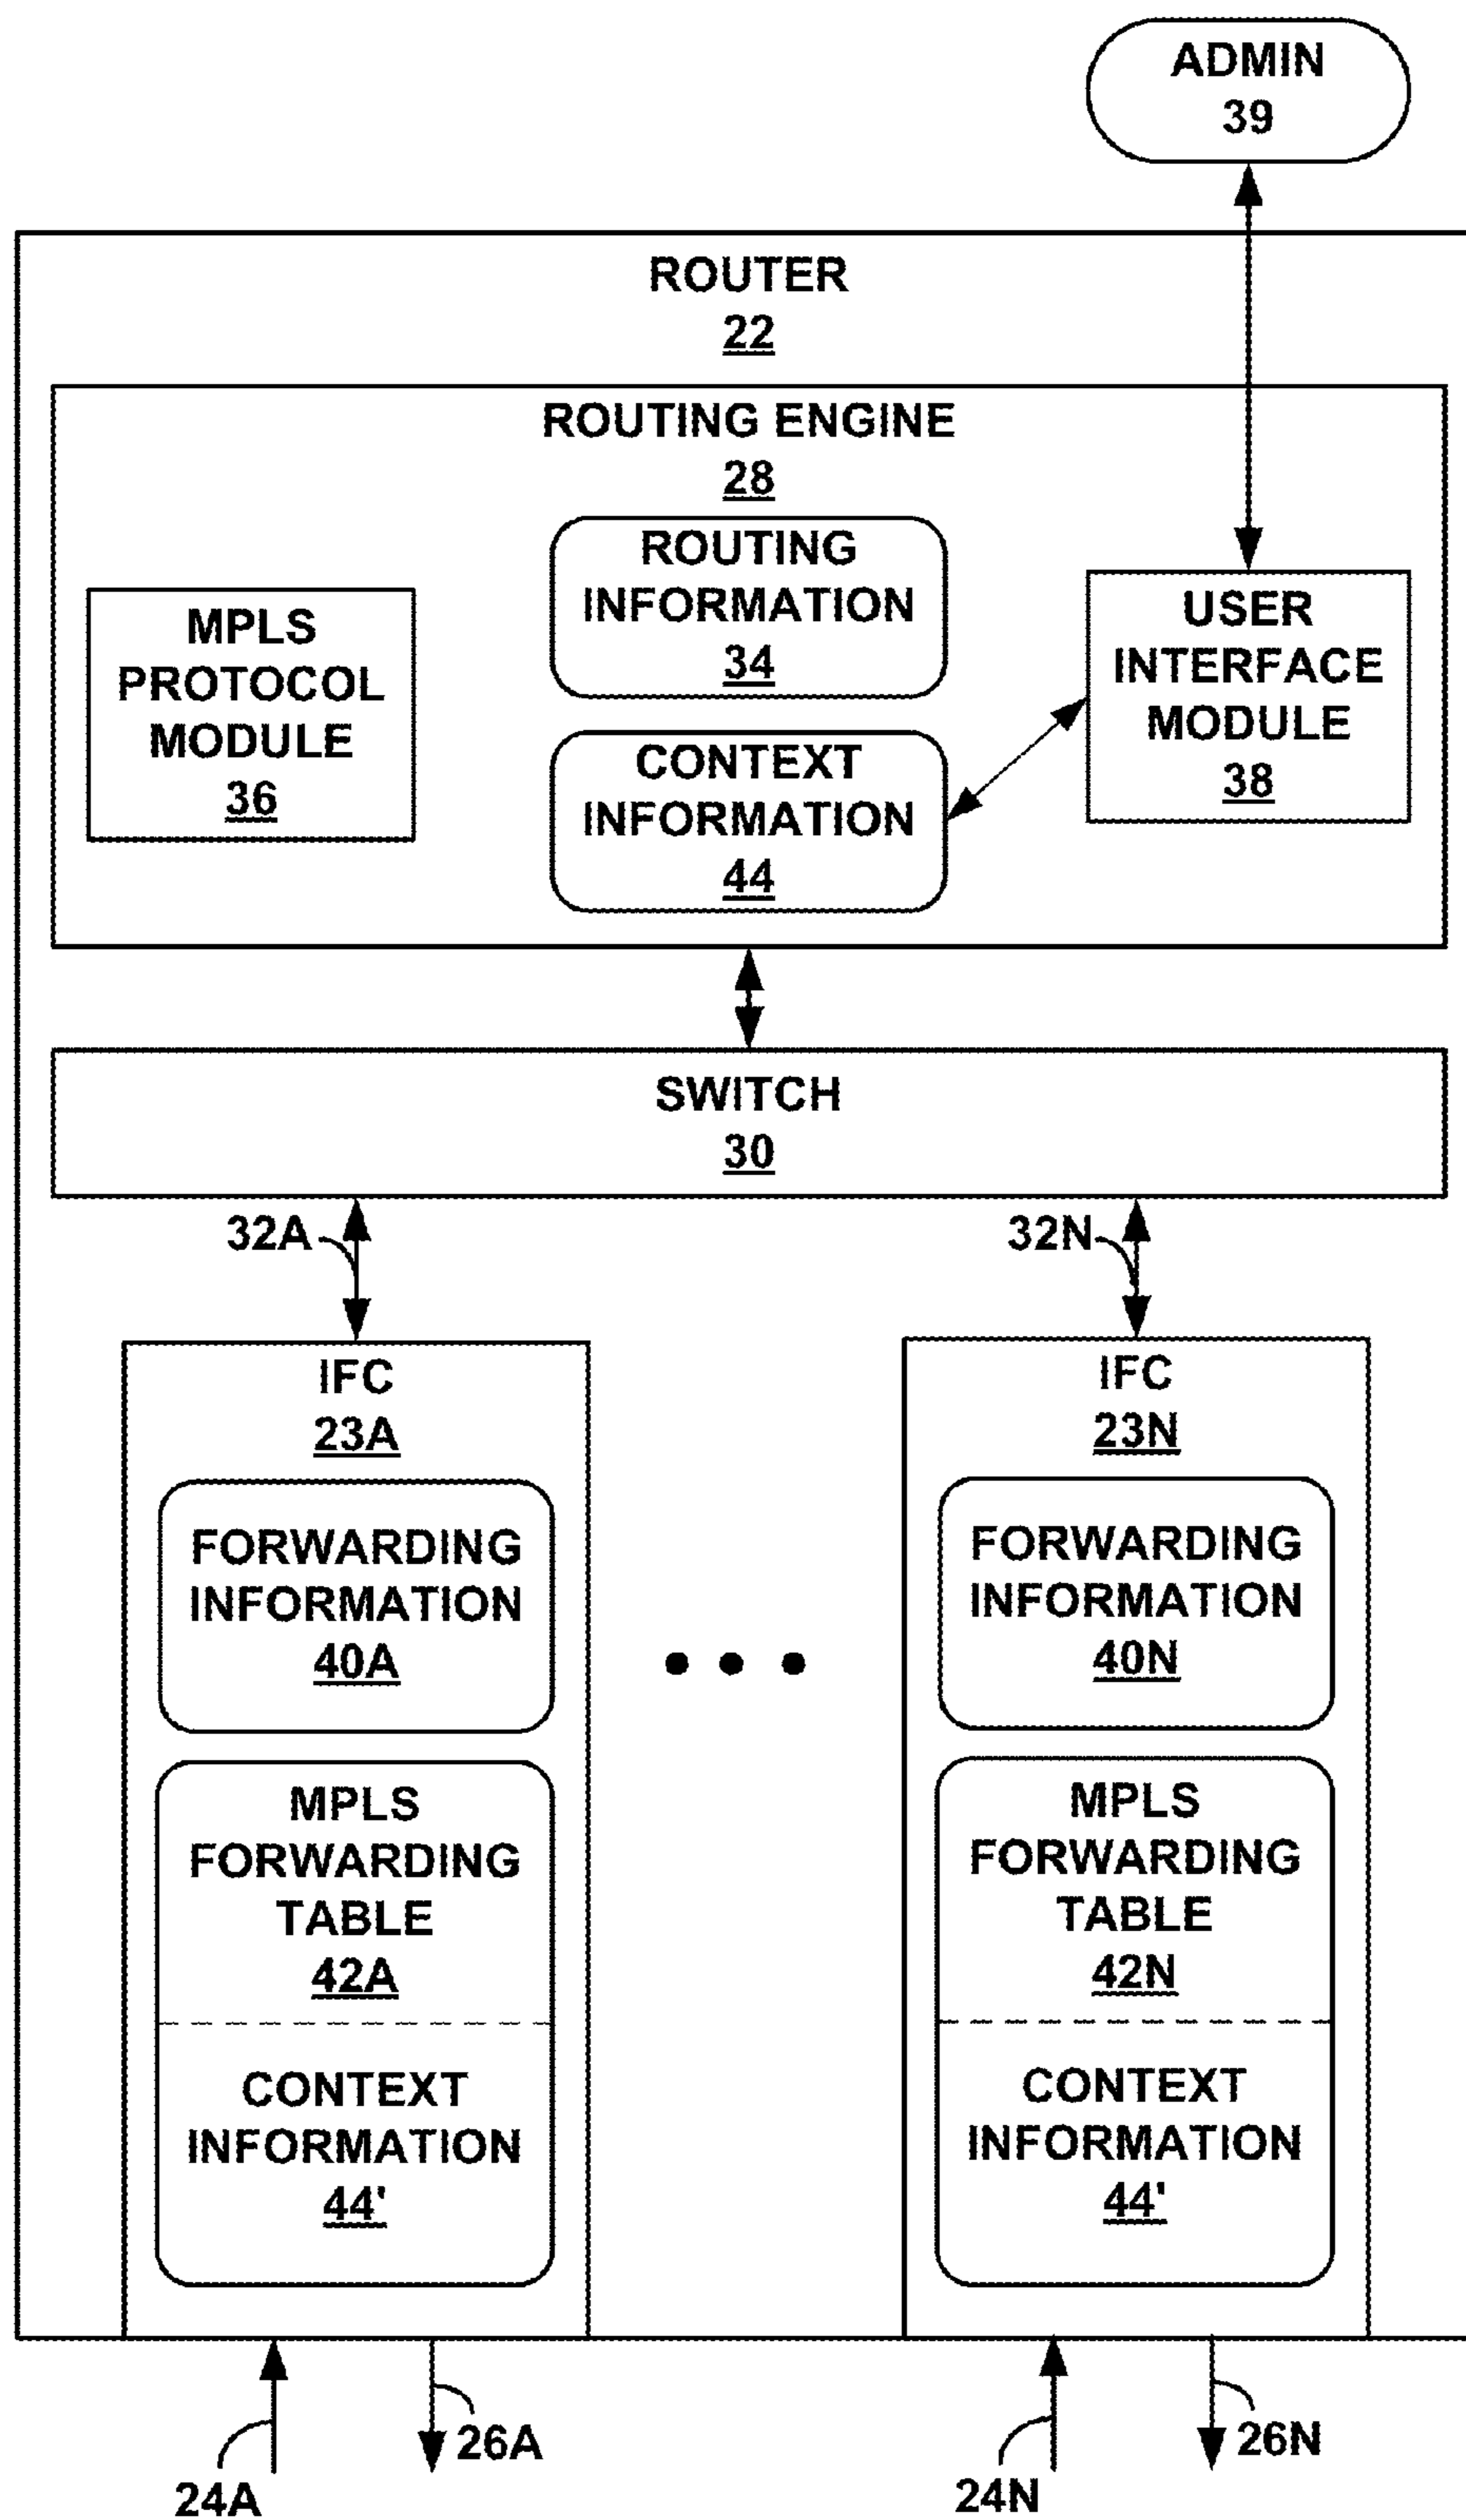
ADMIN
39

ROUTER
22

ROUTING ENGINE
28

MPLS PROTOCOL MODULE
36

ROUTING INFORMATION
34

CONTEXT INFORMATION
44

USER INTERFACE MODULE
38

SWITCH
30

32A

32N

IFC
23A

FORWARDING INFORMATION
40A

MPLS FORWARDING TABLE
42A

CONTEXT INFORMATION
44'

• • •

IFC
23N

FORWARDING INFORMATION
40N

MPLS FORWARDING TABLE
42N

CONTEXT INFORMATION
44'

24A

26A

24N

26N